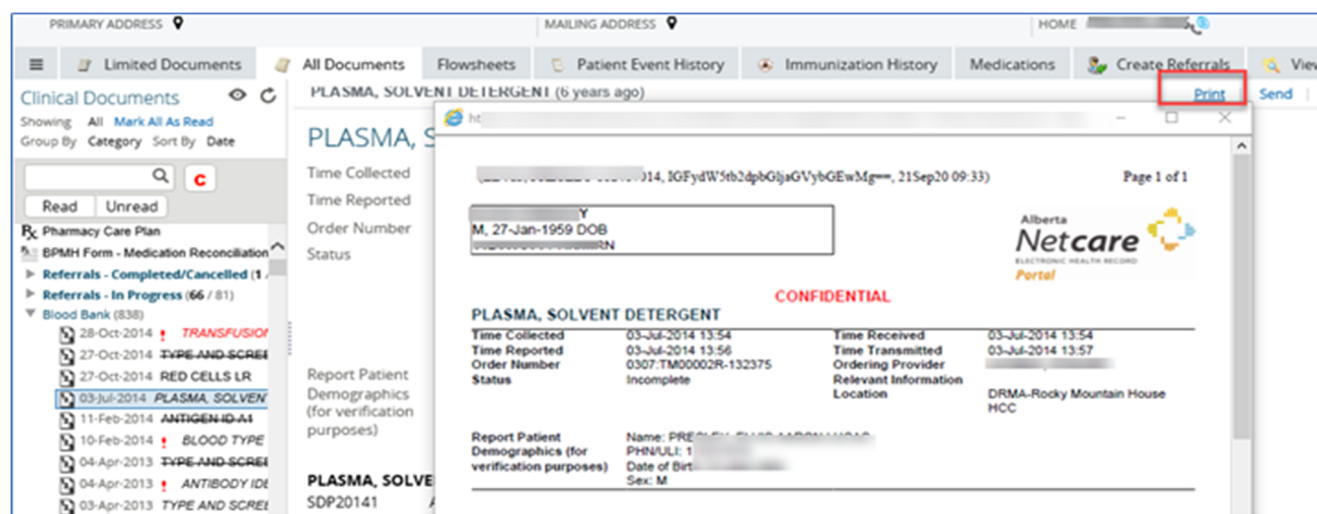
PRIMARY ADDRESS

MAILING ADDRESS

HOME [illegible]

Limited Documents | All Documents | Flowsheets | Patient Event History | Immunization History | Medications | Create Referrals | Vie

Clinical Documents

Showing All Mark All As Read

Group By Category Sort By Date

C

Read Unread

Pharmacy Care Plan

BPMH Form - Medication Reconciliation

Referrals - Completed/Cancelled (1

Referrals - In Progress (66 / 81)

Blood Bank (838)

28-Oct-2014 ! TRANSFUSIO

27-Oct-2014 ! TYPE AND SCREE

27-Oct-2014 RED CELLS LR

03-Jul-2014 PLASMA, SOLVEN

11-Feb-2014 ANTIGEN ID A1

10-Feb-2014 ! BLOOD TYPE

04-Apr-2013 TYPE AND SCREE

04-Apr-2013 ! ANTIBODY IDE

03-Apr-2013 TYPE AND SCREE

PLASMA, SOLVENT DETERGENT (6 years ago)

Print Send

PLASMA, S

Time Collected

Time Reported

Order Number

Status

Report Patient Demographics (for verification purposes)

PLASMA, SOLVE

SDP20141

ht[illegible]

([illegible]014, IGFydW5tb2dpbGljaGVybGEwMg==, 21Sep20 09:33)

Page 1 of 1

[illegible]Y
M, 27-Jan-1959 DOB
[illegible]RN

Alberta Netcare ELECTRONIC HEALTH RECORD Portal

CONFIDENTIAL

PLASMA, SOLVENT DETERGENT

| Time Collected | 03-Jul-2014 13:54 | Time Received | 03-Jul-2014 13:54 |
|---|---|---|---|
| Time Reported | 03-Jul-2014 13:56 | Time Transmitted | 03-Jul-2014 13:57 |
| Order Number | 0307:TM00002R-132375 | Ordering Provider | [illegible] |
| Status | Incomplete | Relevant Information | |
| | | Location | DRMA-Rocky Mountain House HCC |

Report Patient Demographics (for verification purposes)

Name: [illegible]
PHN/ULI: 1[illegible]
Date of Birt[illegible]
Sex: M